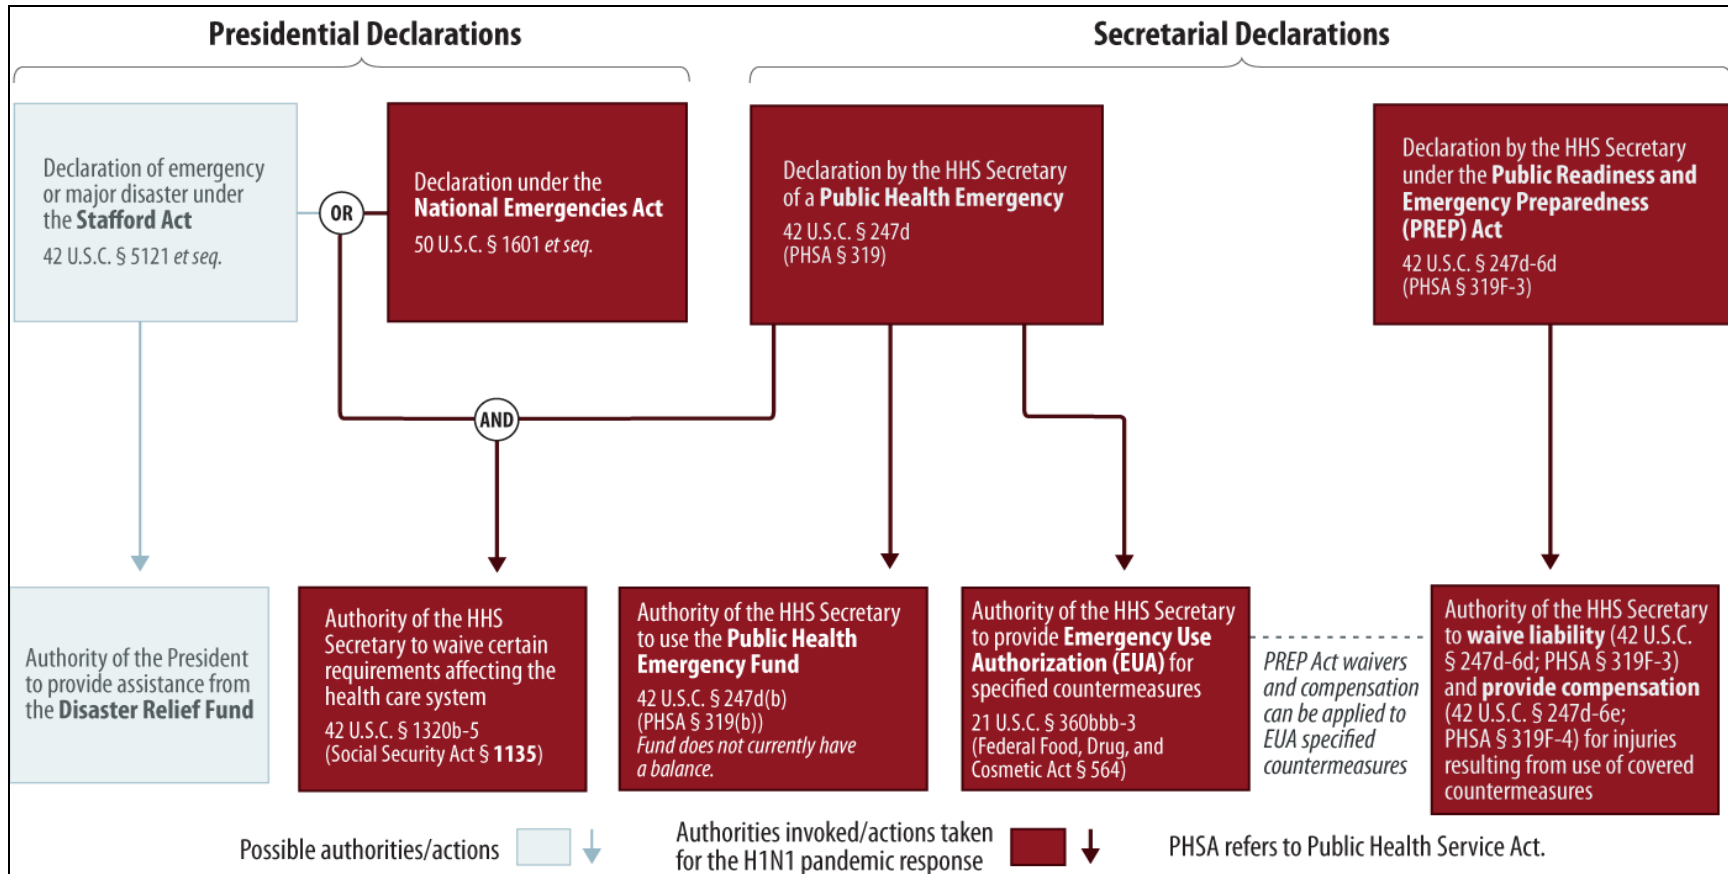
Presidential Declarations

Secretarial Declarations

Declaration of emergency or major disaster under the Stafford Act

42 U.S.C. § 5121 et seq.

OR

Declaration under the National Emergencies Act

50 U.S.C. § 1601 et seq.

Declaration by the HHS Secretary of a Public Health Emergency

42 U.S.C. § 247d
(PHSA § 319)

Declaration by the HHS Secretary under the Public Readiness and Emergency Preparedness (PREP) Act

42 U.S.C. § 247d-6d
(PHSA § 319F-3)

AND

Authority of the President to provide assistance from the Disaster Relief Fund

Authority of the HHS Secretary to waive certain requirements affecting the health care system

42 U.S.C. § 1320b-5
(Social Security Act § 1135)

Authority of the HHS Secretary to use the Public Health Emergency Fund

42 U.S.C. § 247d(b)
(PHSA § 319(b))
Fund does not currently have a balance.

Authority of the HHS Secretary to provide Emergency Use Authorization (EUA) for specified countermeasures

21 U.S.C. § 360bbb-3
(Federal Food, Drug, and Cosmetic Act § 564)

PREP Act waivers and compensation can be applied to EUA specified countermeasures

Authority of the HHS Secretary to waive liability (42 U.S.C. § 247d-6d; PHSA § 319F-3) and provide compensation (42 U.S.C. § 247d-6e; PHSA § 319F-4) for injuries resulting from use of covered countermeasures

Possible authorities/actions

Authorities invoked/actions taken for the H1N1 pandemic response

PHSA refers to Public Health Service Act.